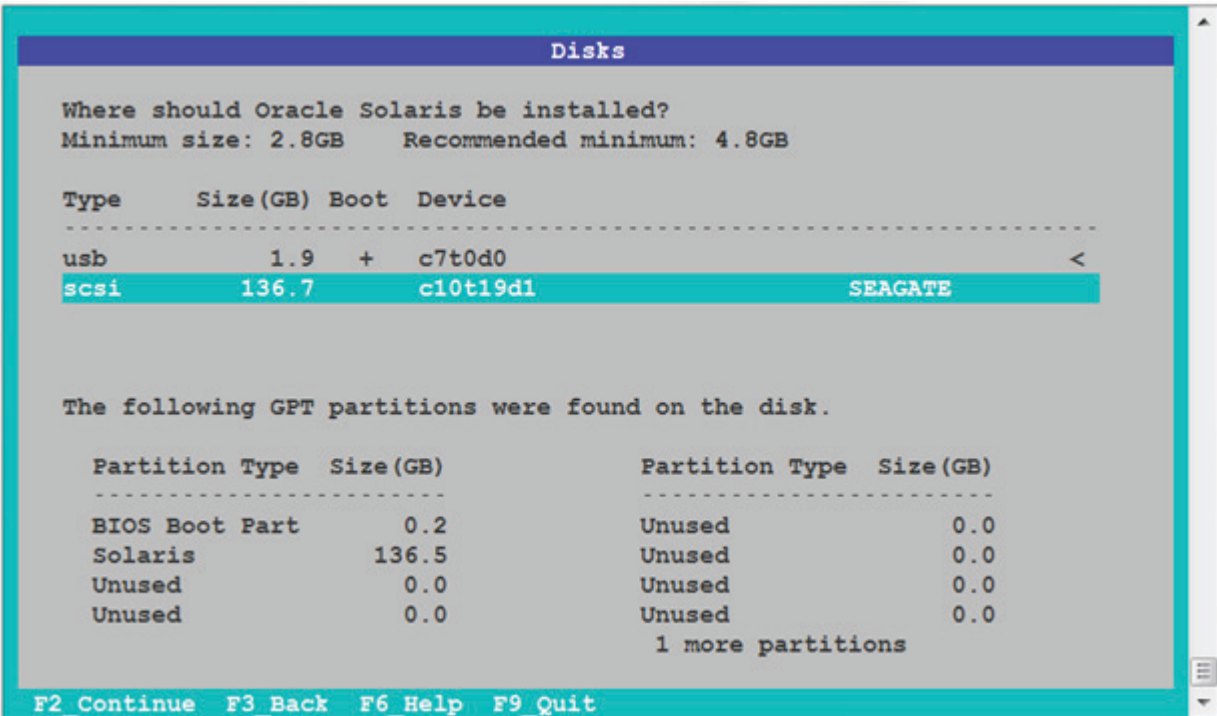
Disks

Where should Oracle Solaris be installed?
Minimum size: 2.8GB    Recommended minimum: 4.8GB

| Type | Size(GB) | Boot | Device | | |
|---|---|---|---|---|---|
| usb | 1.9 | + | c7t0d0 | | < |
| scsi | 136.7 | | c10t19d1 | SEAGATE | |

The following GPT partitions were found on the disk.

| Partition Type | Size(GB) |
|---|---|
| BIOS Boot Part | 0.2 |
| Solaris | 136.5 |
| Unused | 0.0 |
| Unused | 0.0 |

| Partition Type | Size(GB) |
|---|---|
| Unused | 0.0 |
| Unused | 0.0 |
| Unused | 0.0 |
| Unused | 0.0 |

1 more partitions

F2_Continue  F3_Back  F6_Help  F9_Quit